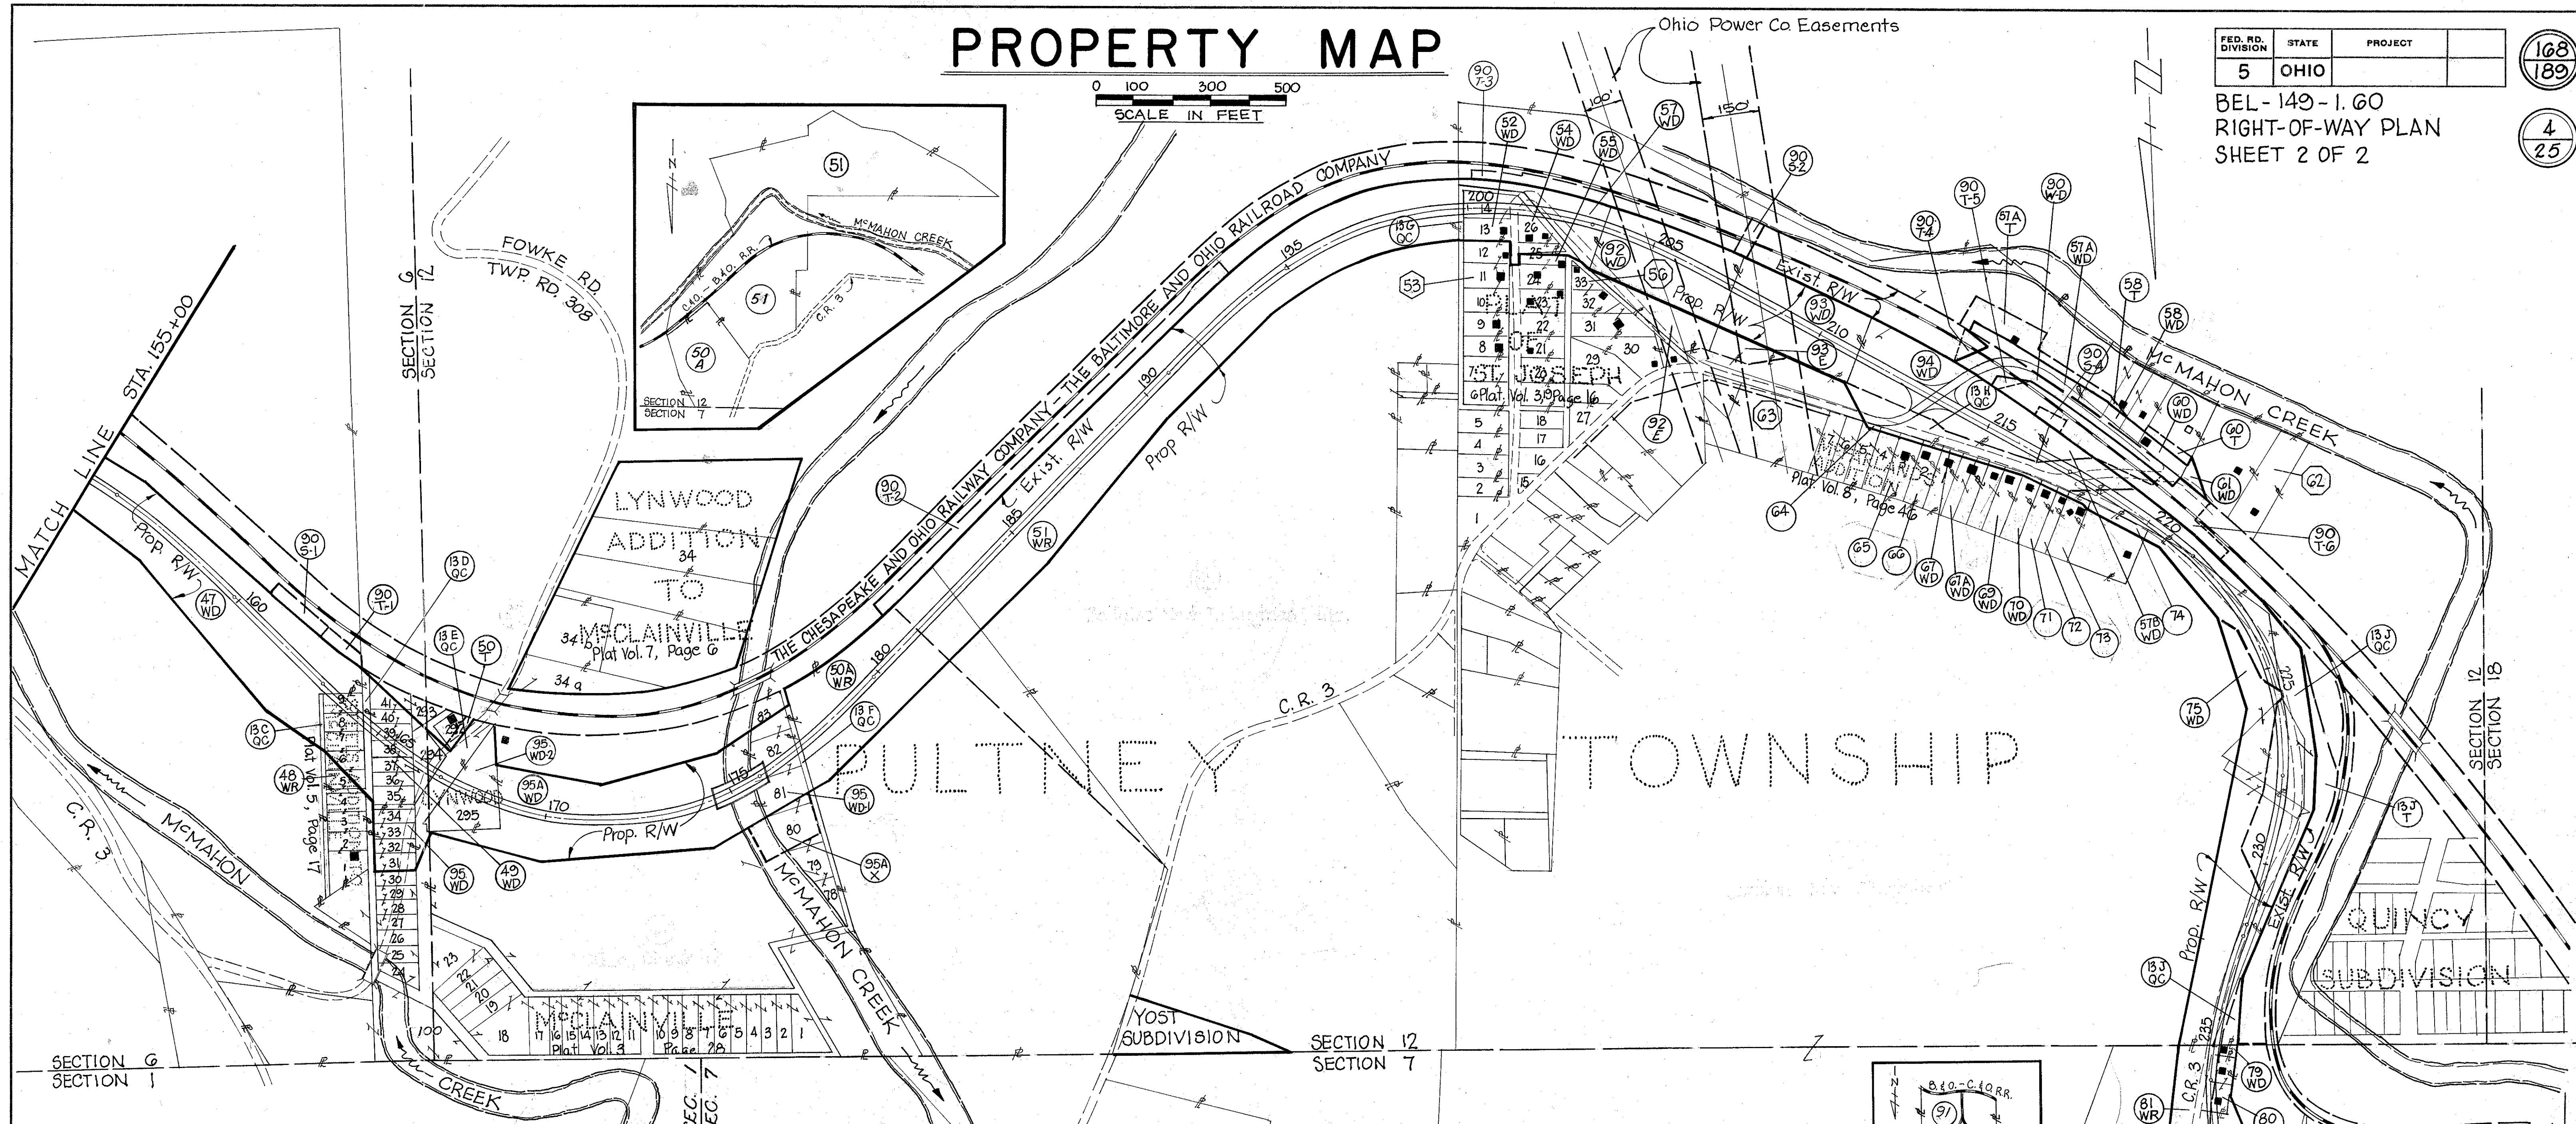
PROPERTY MAP

0 100 300 500
SCALE IN FEET

Ohio Power Co. Easements

| FED. RD. DIVISION | STATE | PROJECT | |
|---|---|---|---|
| 5 | OHIO | | |

BEL-149-1.60
RIGHT-OF-WAY PLAN
SHEET 2 OF 2

$\frac{168}{189}$

$\frac{4}{25}$

MATCH LINE STA. 155+00

SECTION 6
SECTION 12

FOWKE RD.
TWP. RD. 308

51
McMAHON CREEK
C.&O.-B.&O. R.R.
51
C.R. 3
50 A
SECTION 12
SECTION 7

THE CHESAPEAKE AND OHIO RAILWAY COMPANY - THE BALTIMORE AND OHIO RAILROAD COMPANY

LYNWOOD ADDITION TO McCLAINVILLE
34
Plat Vol. 7, Page 6
34 a

Prop. R/W
Exist. R/W

90 S-1
90 T-1
47 WD
13 D QC
13 E QC
50 T
13 C QC
48 WR
95 WD
49 WD
95A WD
95 WD-2
50A WR
13 F QC
95 WD-1
95A X
90 T-2
51 WR
13 G QC
90 T-3
52 WD
54 WD
55 WD
57 WD
90 S-2
92 WD
56
93 WD
93 E
94 WD
92 E
63
64
65
66
67 WD
67A WD
69 WD
70 WD
71
72
73
57B WD
74
90 T-4
90 T-5
57A T
90 WD
57A WD
58 T
58 WD
90 S-4
13 H QC
60 WD
60 T
61 WD
62
90 T-6
13 J QC
75 WD
13 J T
13 J QC
79 WD
80
81 WR
53

Plat Vol. 5, Page 17
LYNWOOD
295

160
170
175
180
185
190
195
200
205
210
215
220
225
230
235

PLAT OF ST. JOSEPH
Plat Vol. 3, Page 16

McFARLAND'S ADDITION
Plat Vol. 8, Page 46

McMAHON CREEK

PULTNEY TOWNSHIP

C.R. 3

McMAHON CREEK

McCLAINVILLE
Plat Vol. 3 Page 28

YOST SUBDIVISION

SECTION 12
SECTION 7

SECTION 6
SECTION 1

SECTION 12
SECTION 18

QUINCY SUBDIVISION

100'
150'

B.&O.-C.&O. R.R.
91

N